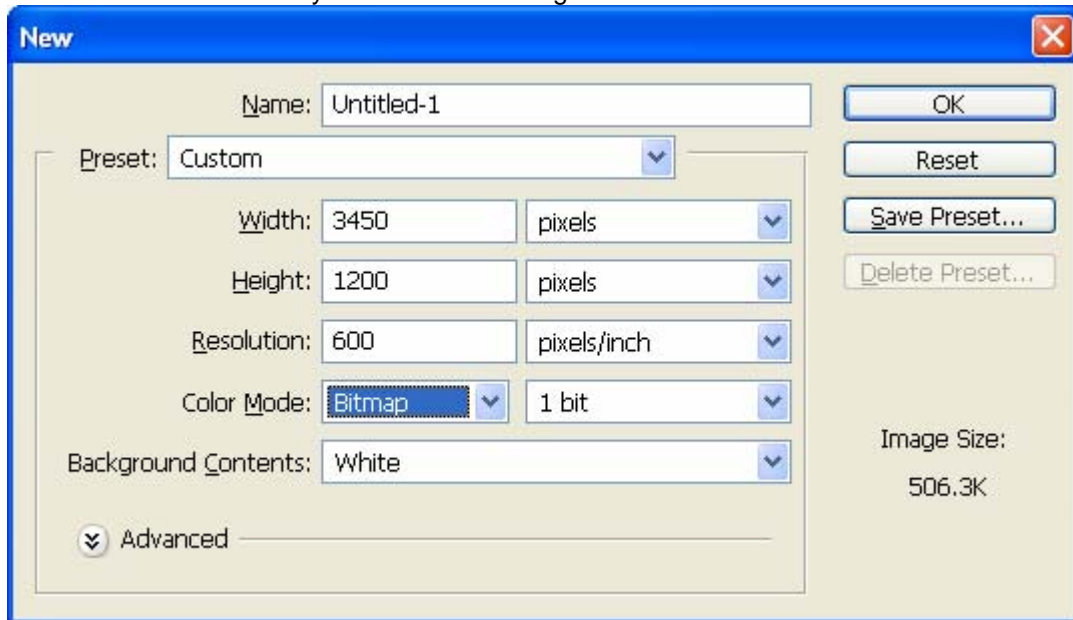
New

Name: Untitled-1

Preset: Custom

Width: 3450 pixels

Height: 1200 pixels

Resolution: 600 pixels/inch

Color Mode: Bitmap 1 bit

Background Contents: White

Advanced

OK

Reset

Save Preset...

Delete Preset...

Image Size:

506.3K